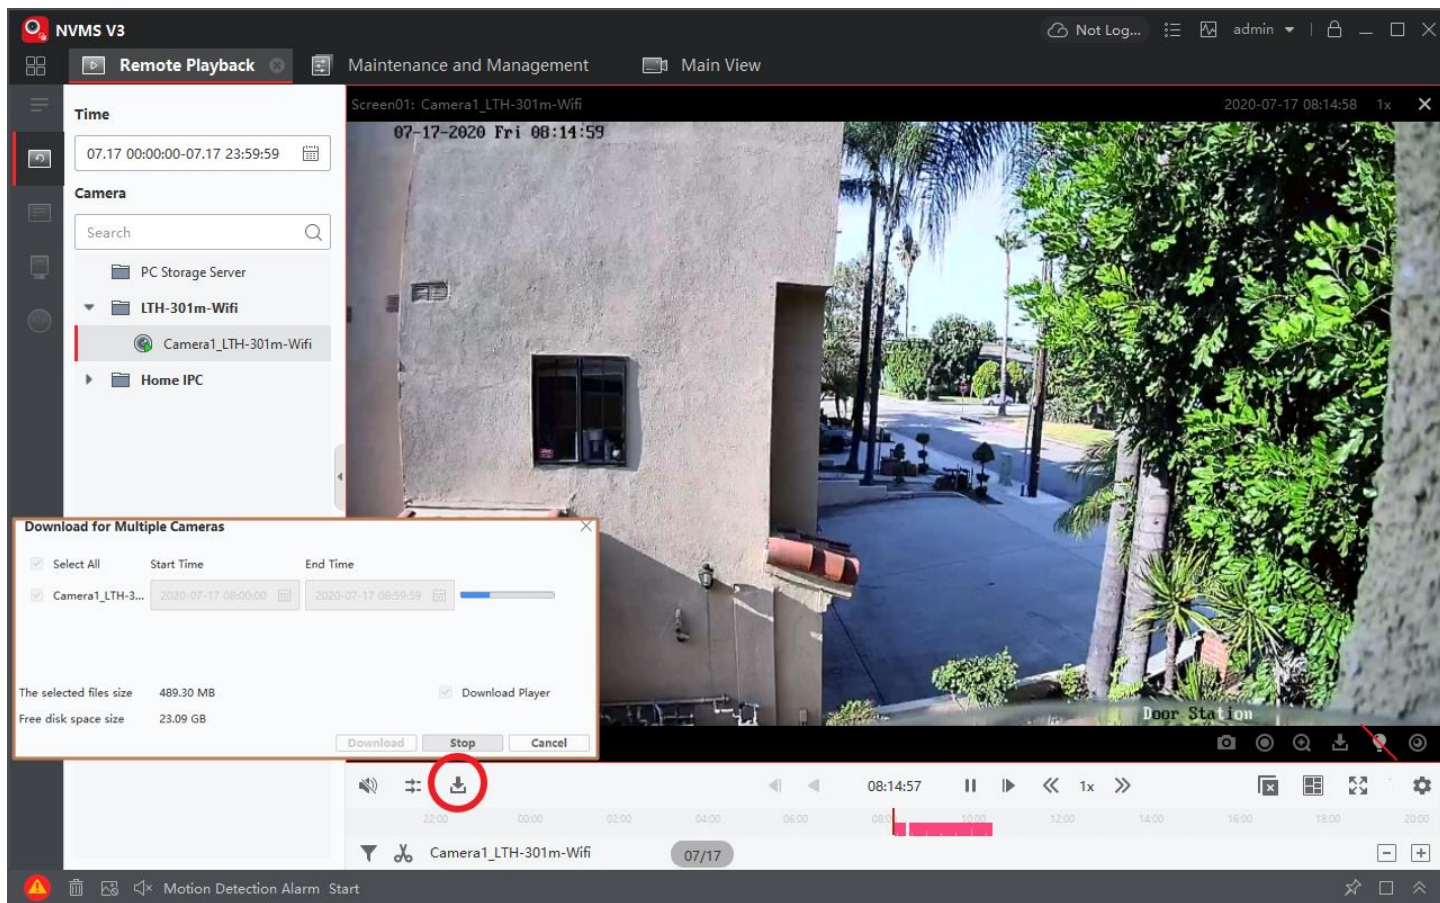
NVMS V3

Not Log... admin

Remote Playback

Maintenance and Management

Main View

Time

07.17 00:00:00-07.17 23:59:59

Camera

Search

PC Storage Server

LTH-301m-Wifi

Camera1_LTH-301m-Wifi

Home IPC

Screen01: Camera1_LTH-301m-Wifi

2020-07-17 08:14:58 1x

07-17-2020 Fri 08:14:59

Door Station

Download for Multiple Cameras

Select All Start Time End Time

Camera1_LTH-3... 2020-07-17 08:00:00 2020-07-17 08:59:59

The selected files size 489.30 MB

Free disk space size 23.09 GB

Download Player

Download Stop Cancel

08:14:57

1x

22:00 00:00 02:00 04:00 06:00 08:00 10:00 12:00 14:00 16:00 18:00 20:00

Camera1_LTH-301m-Wifi

07/17

Motion Detection Alarm Start